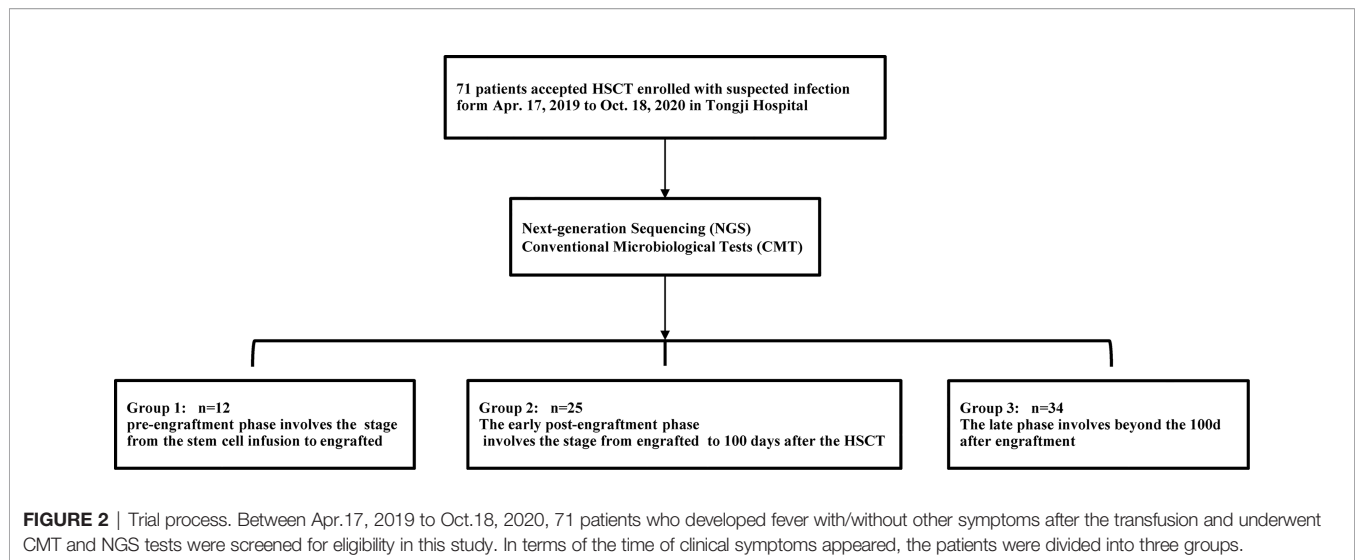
71 patients accepted HSCT enrolled with suspected infection form Apr. 17, 2019 to Oct. 18, 2020 in Tongji Hospital

Next-generation Sequencing (NGS)
Conventional Microbiological Tests (CMT)

Group 1: n=12
pre-engraftment phase involves the stage from the stem cell infusion to engrafted

Group 2: n=25
The early post-engraftment phase involves the stage from engrafted to 100 days after the HSCT

Group 3: n=34
The late phase involves beyond the 100d after engraftment

FIGURE 2 | Trial process. Between Apr.17, 2019 to Oct.18, 2020, 71 patients who developed fever with/without other symptoms after the transfusion and underwent CMT and NGS tests were screened for eligibility in this study. In terms of the time of clinical symptoms appeared, the patients were divided into three groups.